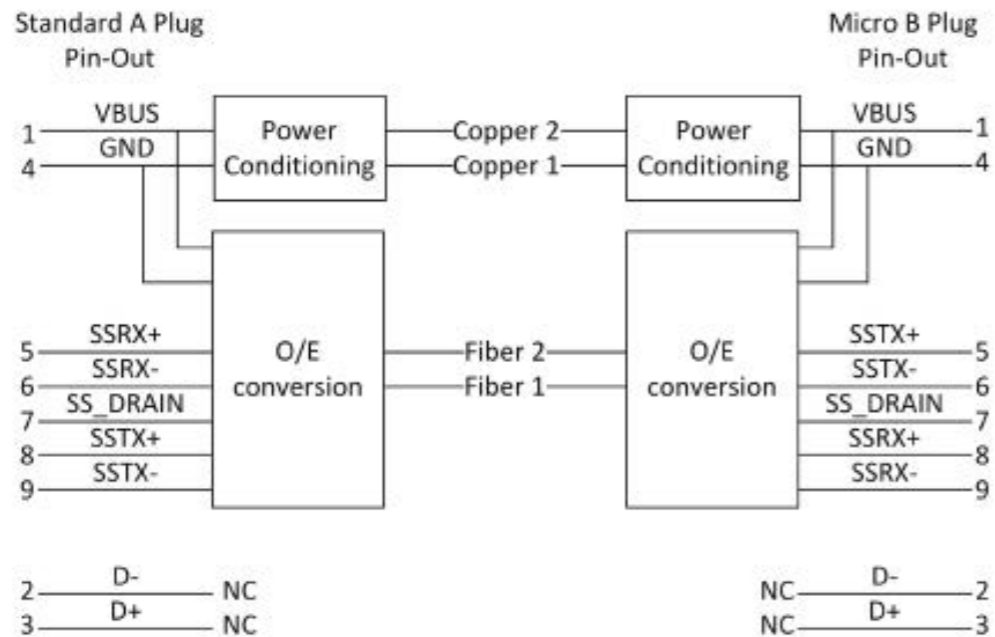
Standard A Plug
Pin-Out

Micro B Plug
Pin-Out

1 VBUS
4 GND

Power Conditioning

Copper 2
Copper 1

Power Conditioning

VBUS 1
GND 4

5 SSRX+
6 SSRX-
7 SS_DRAIN
8 SSTX+
9 SSTX-

O/E conversion

Fiber 2
Fiber 1

O/E conversion

SSTX+ 5
SSTX- 6
SS_DRAIN 7
SSRX+ 8
SSRX- 9

2 D- NC
3 D+ NC

NC D- 2
NC D+ 3